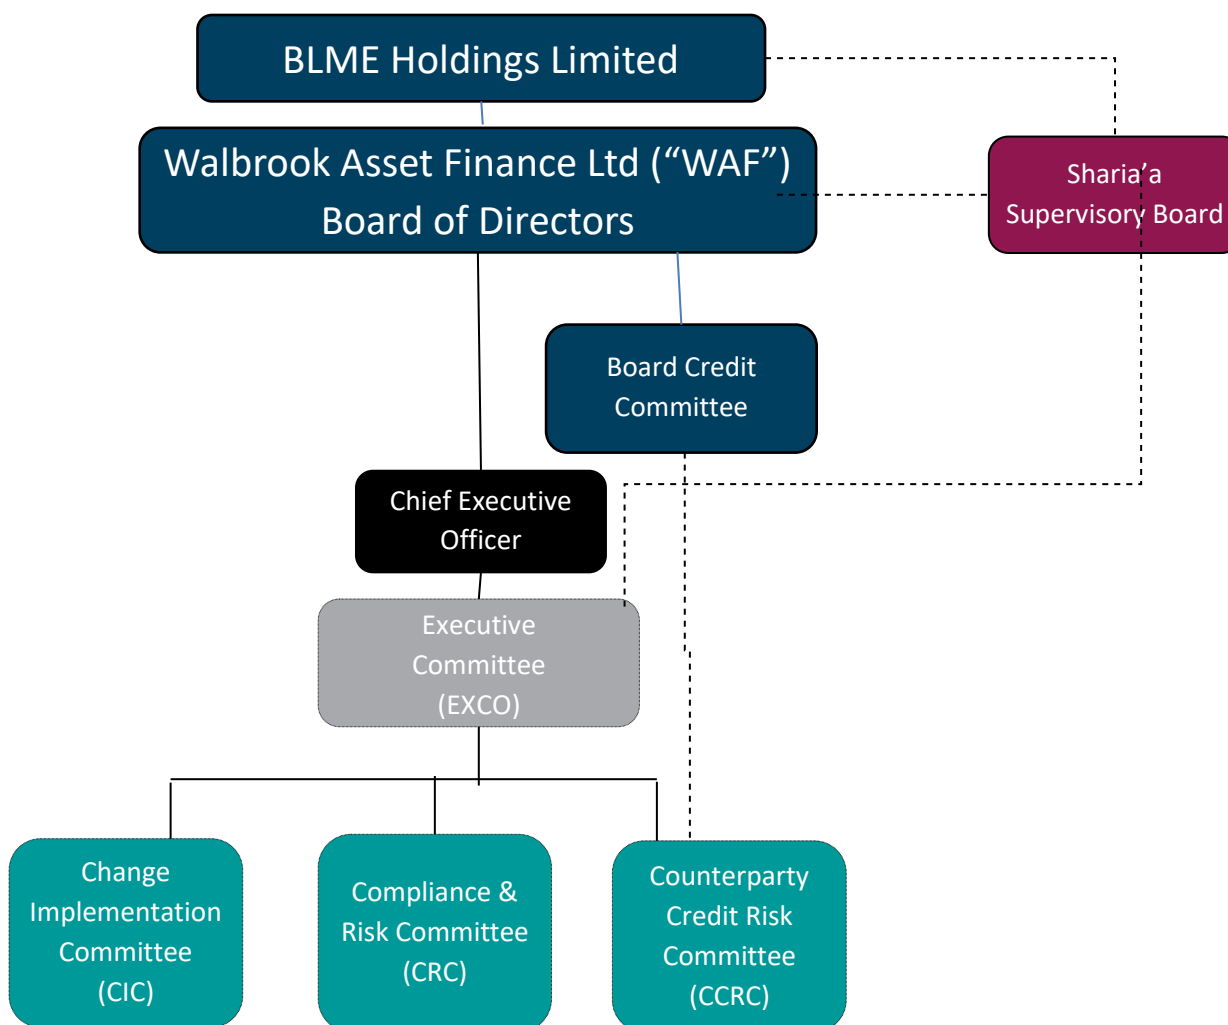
BLME Holdings Limited

Walbrook Asset Finance Ltd (“WAF”) Board of Directors

Sharia’a Supervisory Board

Board Credit Committee

Chief Executive Officer

Executive Committee (EXCO)

Change Implementation Committee (CIC)

Compliance & Risk Committee (CRC)

Counterparty Credit Risk Committee (CCRC)